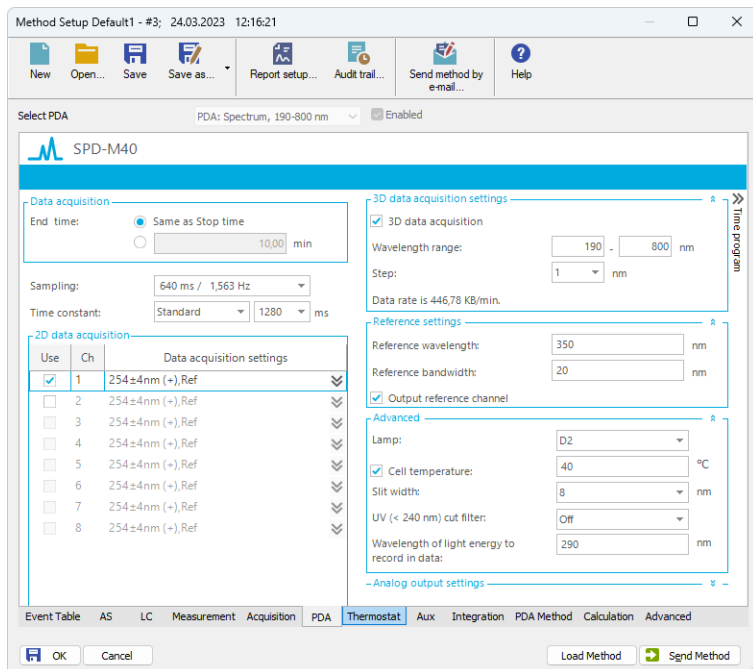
Method Setup Default1 - #3; 24.03.2023 12:16:21

New
Open...
Save
Save as...
Report setup...
Audit trail...
Send method by e-mail...
Help

Select PDA
PDA: Spectrum, 190-800 nm
Enabled

SPD-M40

Data acquisition
End time:
Same as Stop time
10,00 min

Sampling: 640 ms / 1,563 Hz
Time constant: Standard 1280 ms

2D data acquisition
| Use | Ch | Data acquisition settings |
|---|---|---|
| ✓ | 1 | 254±4nm (+),Ref |
| | 2 | 254±4nm (+),Ref |
| | 3 | 254±4nm (+),Ref |
| | 4 | 254±4nm (+),Ref |
| | 5 | 254±4nm (+),Ref |
| | 6 | 254±4nm (+),Ref |
| | 7 | 254±4nm (+),Ref |
| | 8 | 254±4nm (+),Ref |

3D data acquisition settings
3D data acquisition
Wavelength range: 190 - 800 nm
Step: 1 nm
Data rate is 446,78 KB/min.

Reference settings
Reference wavelength: 350 nm
Reference bandwidth: 20 nm
Output reference channel

Advanced
Lamp: D2
Cell temperature: 40 °C
Slit width: 8 nm
UV (< 240 nm) cut filter: Off
Wavelength of light energy to record in data: 290 nm

Analog output settings

Time program

Event Table AS LC Measurement Acquisition PDA Thermostat Aux Integration PDA Method Calculation Advanced

OK
Cancel
Load Method
Send Method